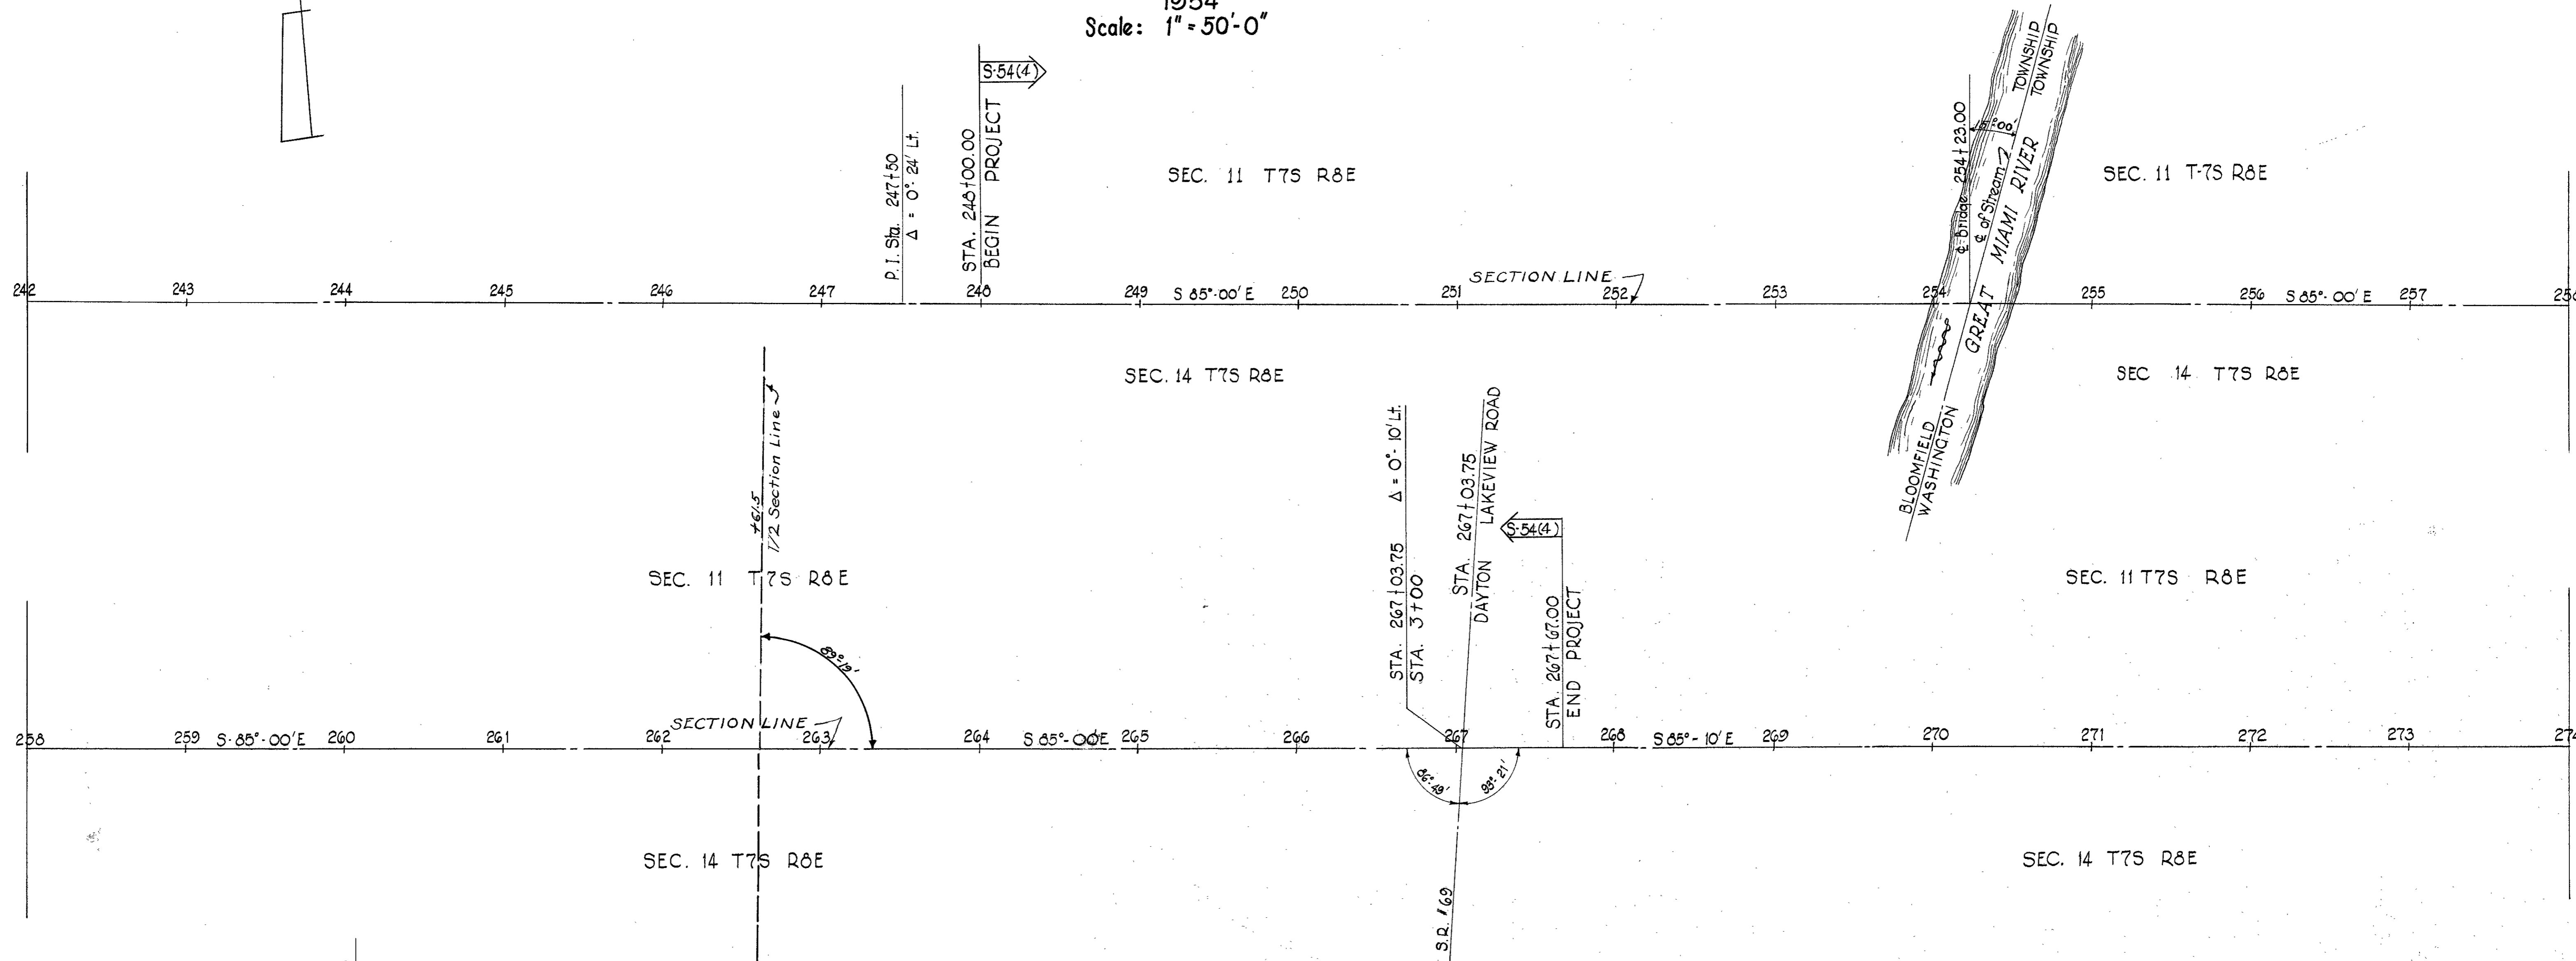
1954
Scale: 1" = 50'-0"

S-54(4)

P. I. Sta. 247+50
Δ = 0° 24' Lt.

STA. 248+00.00
BEGIN PROJECT

SEC. 11 T7S R8E

254+23.00
15°00'
℄ Bridge
℄ of Stream
GREAT MIAMI RIVER
TOWNSHIP
TOWNSHIP
BLOOMFIELD
WASHINGTON

SEC. 11 T-7S R8E

242 243 244 245 246 247 248 249 S 85°-00' E 250 251 SECTION LINE 252 253 254 255 256 S 85°-00' E 257 25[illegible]

SEC. 14 T7S R8E

SEC 14 T7S R8E

+61.5
172 Section Line

Δ = 0° 10' Lt.
STA. 267+03.75
STA. 3+00

STA. 267+03.75
DAYTON LAKEVIEW ROAD

S-54(4)

STA. 267+67.00
END PROJECT

SEC. 11 T7S R8E

SEC. 11 T7S R8E

89°19'

258 259 S-85°-00' E 260 261 262 SECTION LINE 263 264 S 85°-00' E 265 266 267 268 S 85°-10' E 269 270 271 272 273 27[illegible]

86°49'
93°21'

SEC. 14 T7S R8E

SEC. 14 T7S R8E

S.R. #69